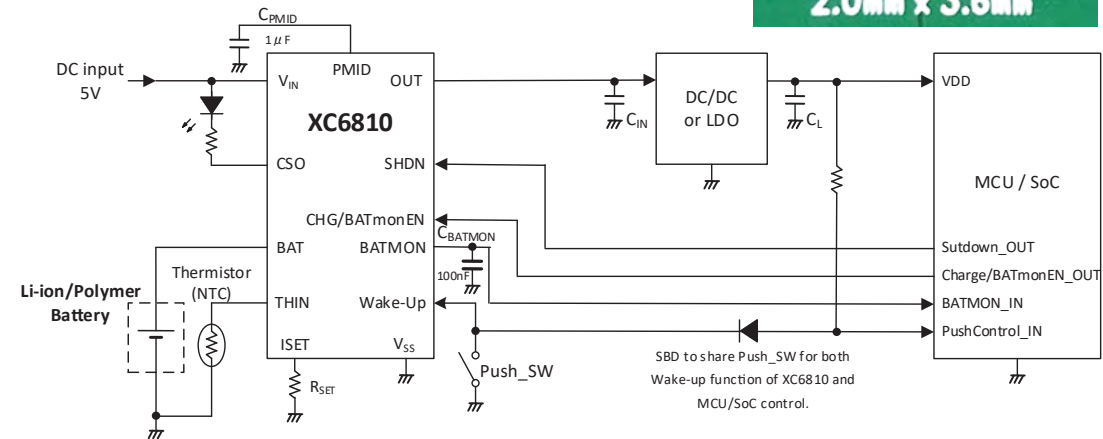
2.0mm x 3.6mm

$C_{PMID}$
1μF

DC input
5V

$V_{IN}$
PMID
OUT
XC6810
CSO
SHDN
CHG/BATmonEN
BAT
BATMON
$C_{BATMON}$
100nF
THIN
Wake-Up
ISET
$V_{SS}$
$R_{SET}$

Thermistor
(NTC)

Li-ion/Polymer
Battery

Push_SW

$C_{IN}$
DC/DC
or LDO
$C_{L}$

VDD
MCU / SoC
Sutdown_OUT
Charge/BATmonEN_OUT
BATMON_IN
PushControl_IN

SBD to share Push_SW for both Wake-up function of XC6810 and MCU/SoC control.